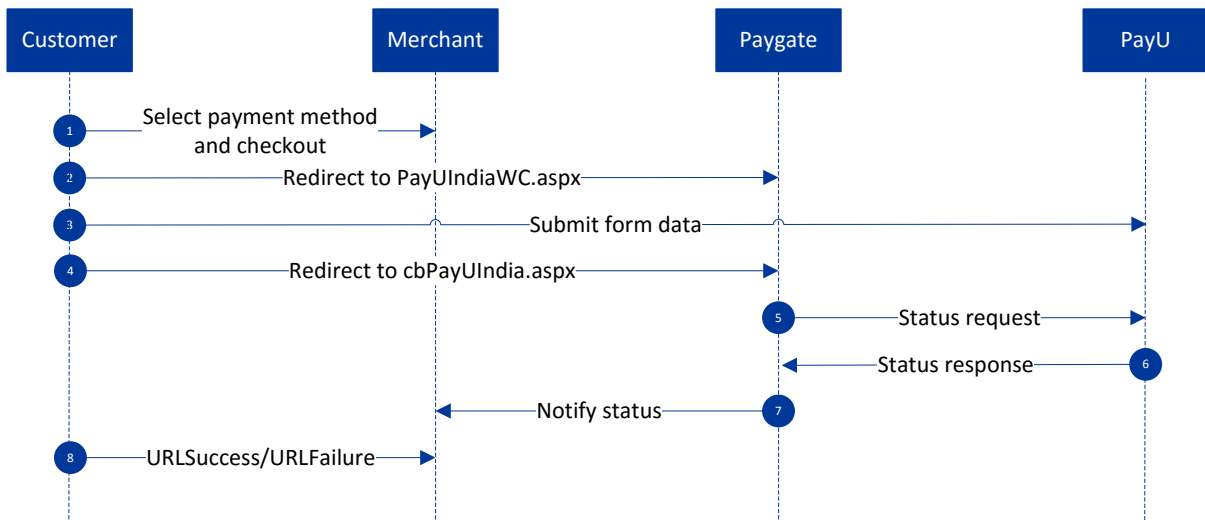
Customer

Merchant

Paygate

PayU

1 Select payment method and checkout

2 Redirect to PayUIndiaWC.aspx

3 Submit form data

4 Redirect to cbPayUIndia.aspx

5 Status request

6 Status response

7 Notify status

8 URLSuccess/URLFailure